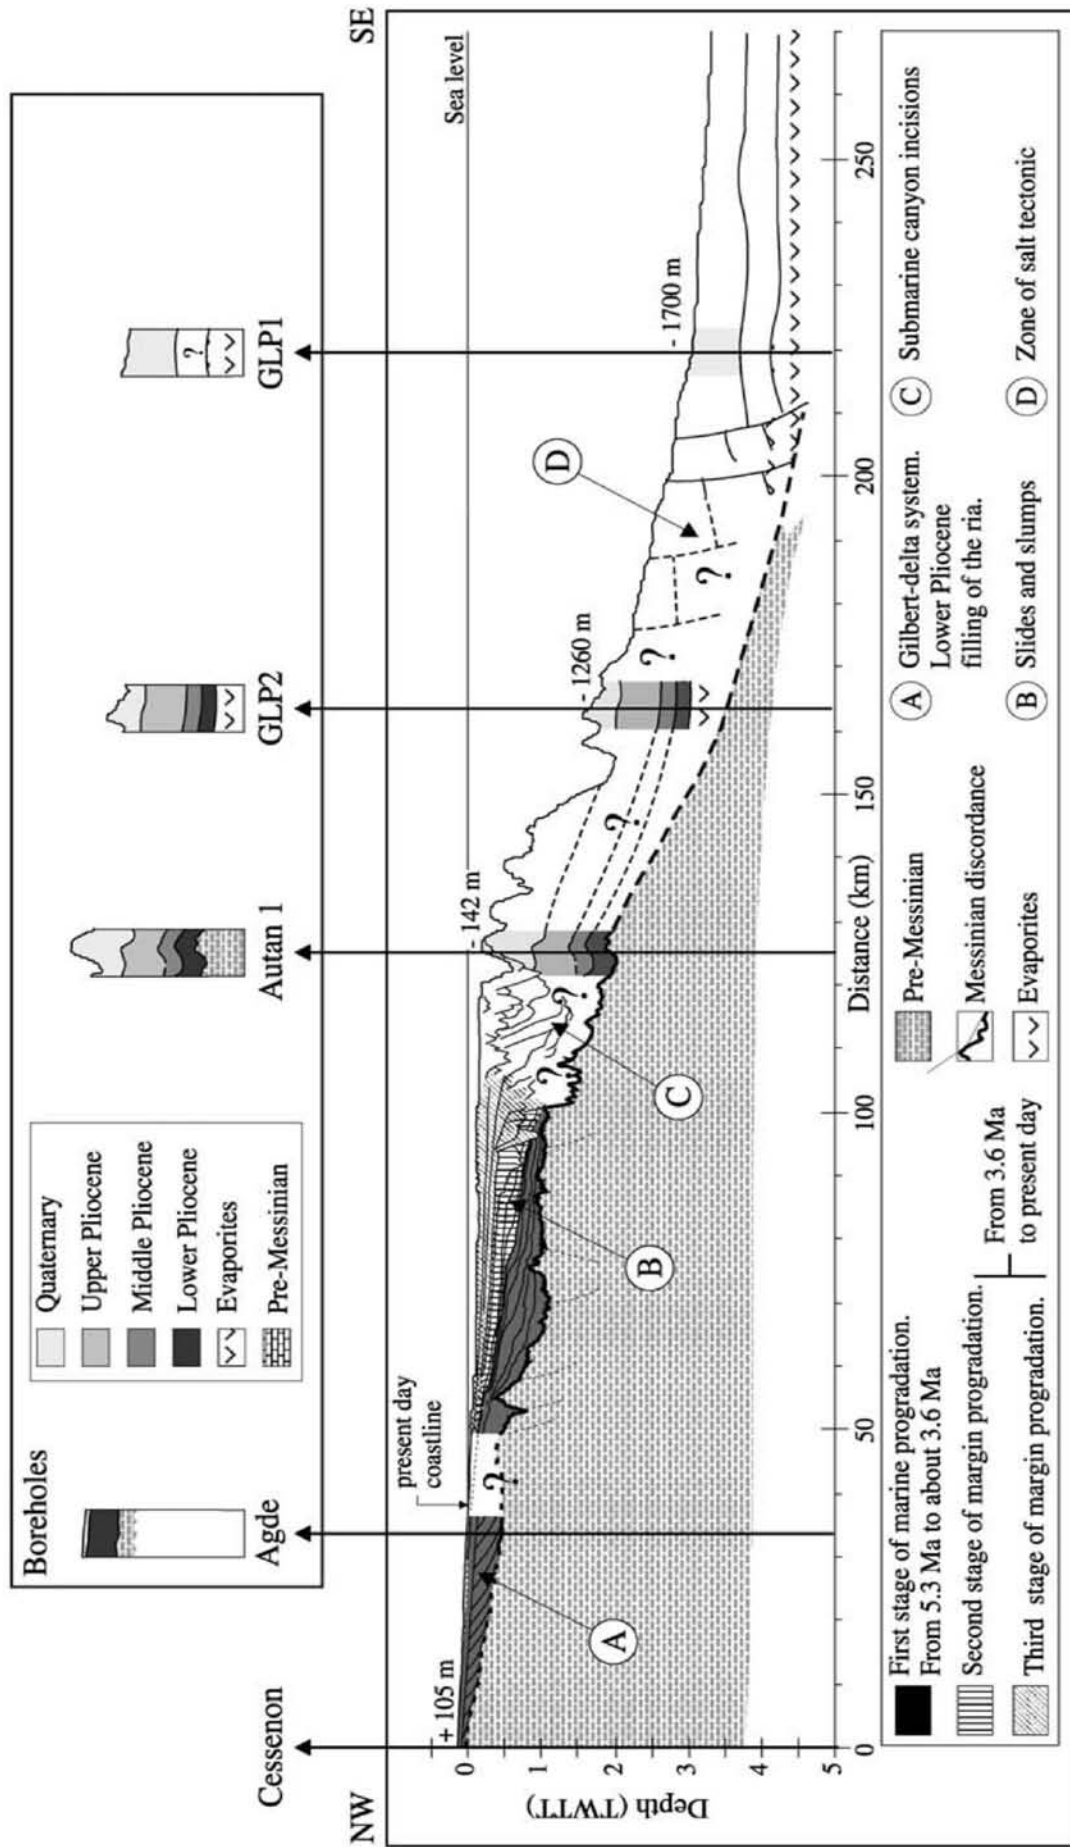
Boreholes

Quaternary
Upper Pliocene
Middle Pliocene
Lower Pliocene
Evaporites
Pre-Messinian

NW
SE

Cessenon
Agde
Autan 1
GLP2
GLP1

Sea level
+ 105 m
present day coastline
- 142 m
- 1260 m
- 1700 m

A
B
C
D
?

Depth (TWTT)
0
1
2
3
4
5

Distance (km)
0
50
100
150
200
250

First stage of marine progradation. From 5.3 Ma to about 3.6 Ma
Second stage of margin progradation.
Third stage of margin progradation.
From 3.6 Ma to present day

Pre-Messinian
Messinian discordance
Evaporites

A Gilbert-delta system. Lower Pliocene filling of the ria.
B Slides and slumps
C Submarine canyon incisions
D Zone of salt tectonic